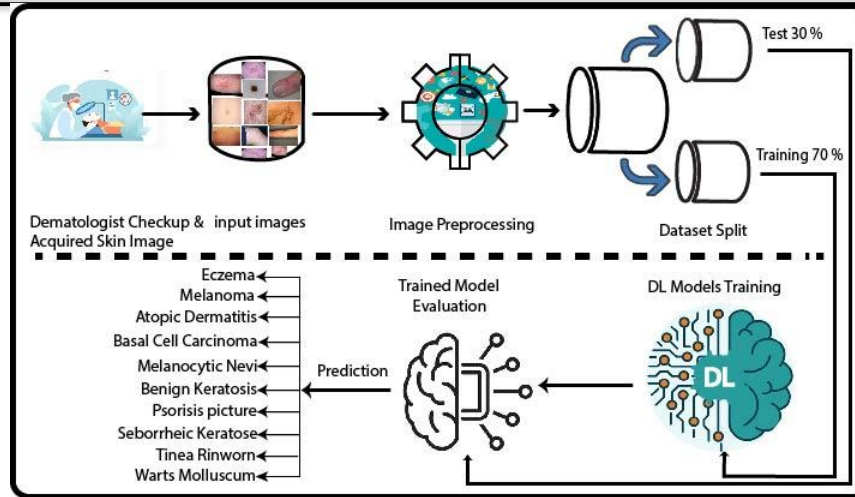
Test 30 %

Training 70 %

Dematologist Checkup & input images
Acquired Skin Image

Image Preprocessing

Dataset Split

Eczema
Melanoma
Atopic Dermatitis
Basal Cell Carcinoma
Melanocytic Nevi
Benign Keratosis
Psorisis picture
Seborrheic Keratose
Tinea Rinworn
Warts Molluscum

Prediction

Trained Model
Evaluation

DL Models Training

DL